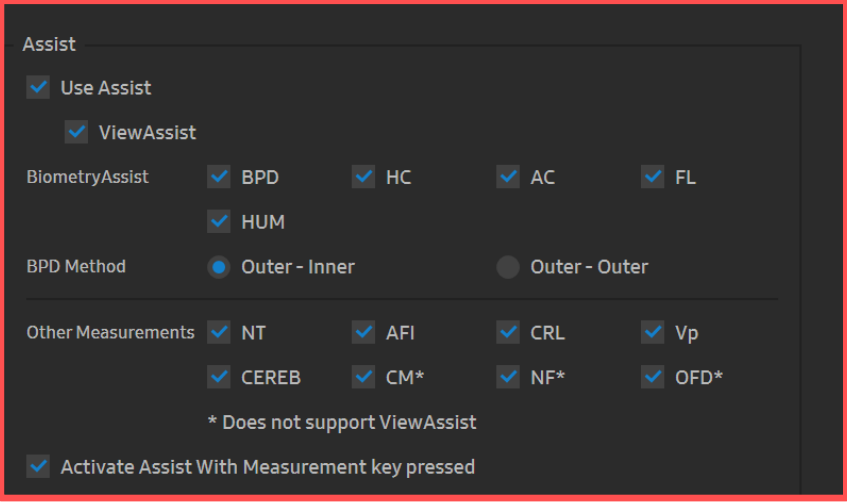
Assist

Use Assist

ViewAssist

BiometryAssist BPD HC AC FL

HUM

BPD Method Outer - Inner Outer - Outer

Other Measurements NT AFI CRL Vp

CEREB CM* NF* OFD*

* Does not support ViewAssist

Activate Assist With Measurement key pressed